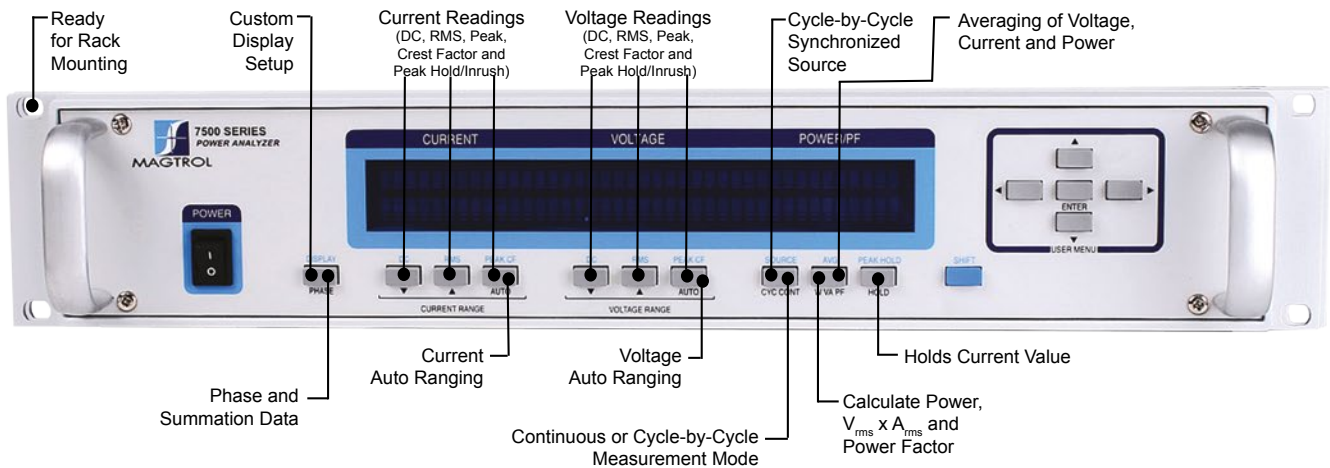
Ready for Rack Mounting

Custom Display Setup

Current Readings (DC, RMS, Peak, Crest Factor and Peak Hold/Inrush)

Voltage Readings (DC, RMS, Peak, Crest Factor and Peak Hold/Inrush)

Cycle-by-Cycle Synchronized Source

Averaging of Voltage, Current and Power

7500 SERIES
POWER ANALYZER
MAGTROL

CURRENT
VOLTAGE
POWER/PF

POWER

DISPLAY
PHASE

DC
▼
RMS
▲
PEAK CF
AUTO
CURRENT RANGE

DC
▼
RMS
▲
PEAK CF
AUTO
VOLTAGE RANGE

SOURCE
CYC CONT
AVG
W VA PF
PEAK HOLD
HOLD

SHIFT

▲
◄
ENTER
►
▼
USER MENU

Current Auto Ranging

Voltage Auto Ranging

Holds Current Value

Phase and Summation Data

Calculate Power, $V_{rms}$ x $A_{rms}$ and Power Factor

Continuous or Cycle-by-Cycle Measurement Mode